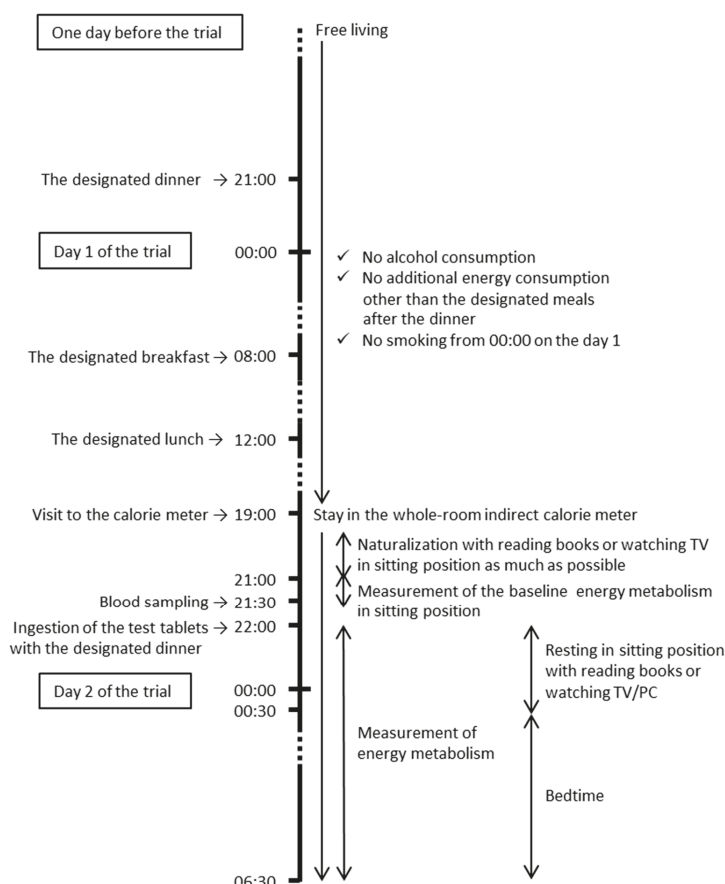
One day before the trial

Free living

The designated dinner → 21:00

Day 1 of the trial

00:00

✓ No alcohol consumption
✓ No additional energy consumption other than the designated meals after the dinner
✓ No smoking from 00:00 on the day 1

The designated breakfast → 08:00

The designated lunch → 12:00

Visit to the calorie meter → 19:00

Stay in the whole-room indirect calorie meter

Naturalization with reading books or watching TV in sitting position as much as possible

21:00

Measurement of the baseline energy metabolism in sitting position

Blood sampling → 21:30

Ingestion of the test tablets → 22:00
with the designated dinner

Resting in sitting position with reading books or watching TV/PC

Day 2 of the trial

00:00

00:30

Measurement of energy metabolism

Bedtime

06:30